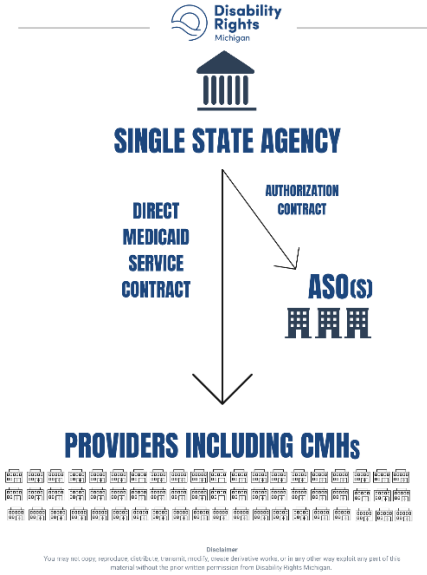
Disability Rights Michigan

SINGLE STATE AGENCY

DIRECT MEDICAID SERVICE CONTRACT

AUTHORIZATION CONTRACT

ASO(S)

PROVIDERS INCLUDING CMHs

Disclaimer
You may not copy, reproduce, distribute, transmit, modify, create derivative works, or in any other way exploit any part of this material without the prior written permission from Disability Rights Michigan.